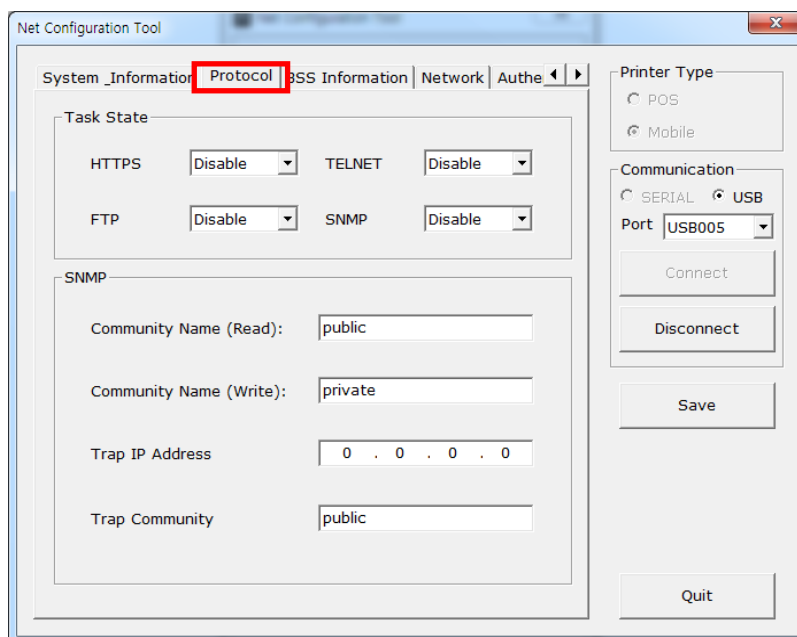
Net Configuration Tool

System _Information | Protocol | BSS Information | Network | Authe

Task State

HTTPS Disable
TELNET Disable
FTP Disable
SNMP Disable

SNMP

Community Name (Read): public

Community Name (Write): private

Trap IP Address 0 . 0 . 0 . 0

Trap Community public

Printer Type
POS
Mobile

Communication
SERIAL USB
Port USB005

Connect

Disconnect

Save

Quit